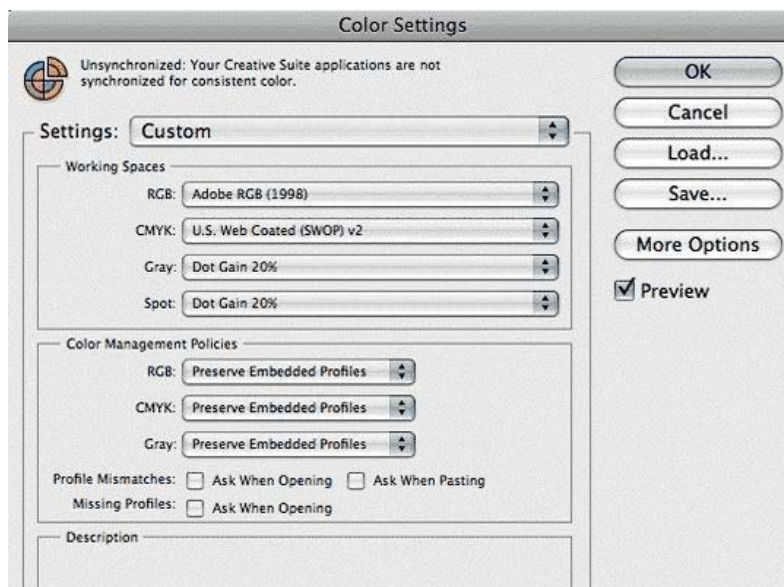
Color Settings

Unsynchronized: Your Creative Suite applications are not synchronized for consistent color.

OK

Cancel

Load...

Save...

More Options

Preview

Settings: Custom

Working Spaces

RGB: Adobe RGB (1998)

CMYK: U.S. Web Coated (SWOP) v2

Gray: Dot Gain 20%

Spot: Dot Gain 20%

Color Management Policies

RGB: Preserve Embedded Profiles

CMYK: Preserve Embedded Profiles

Gray: Preserve Embedded Profiles

Profile Mismatches: Ask When Opening Ask When Pasting

Missing Profiles: Ask When Opening

Description